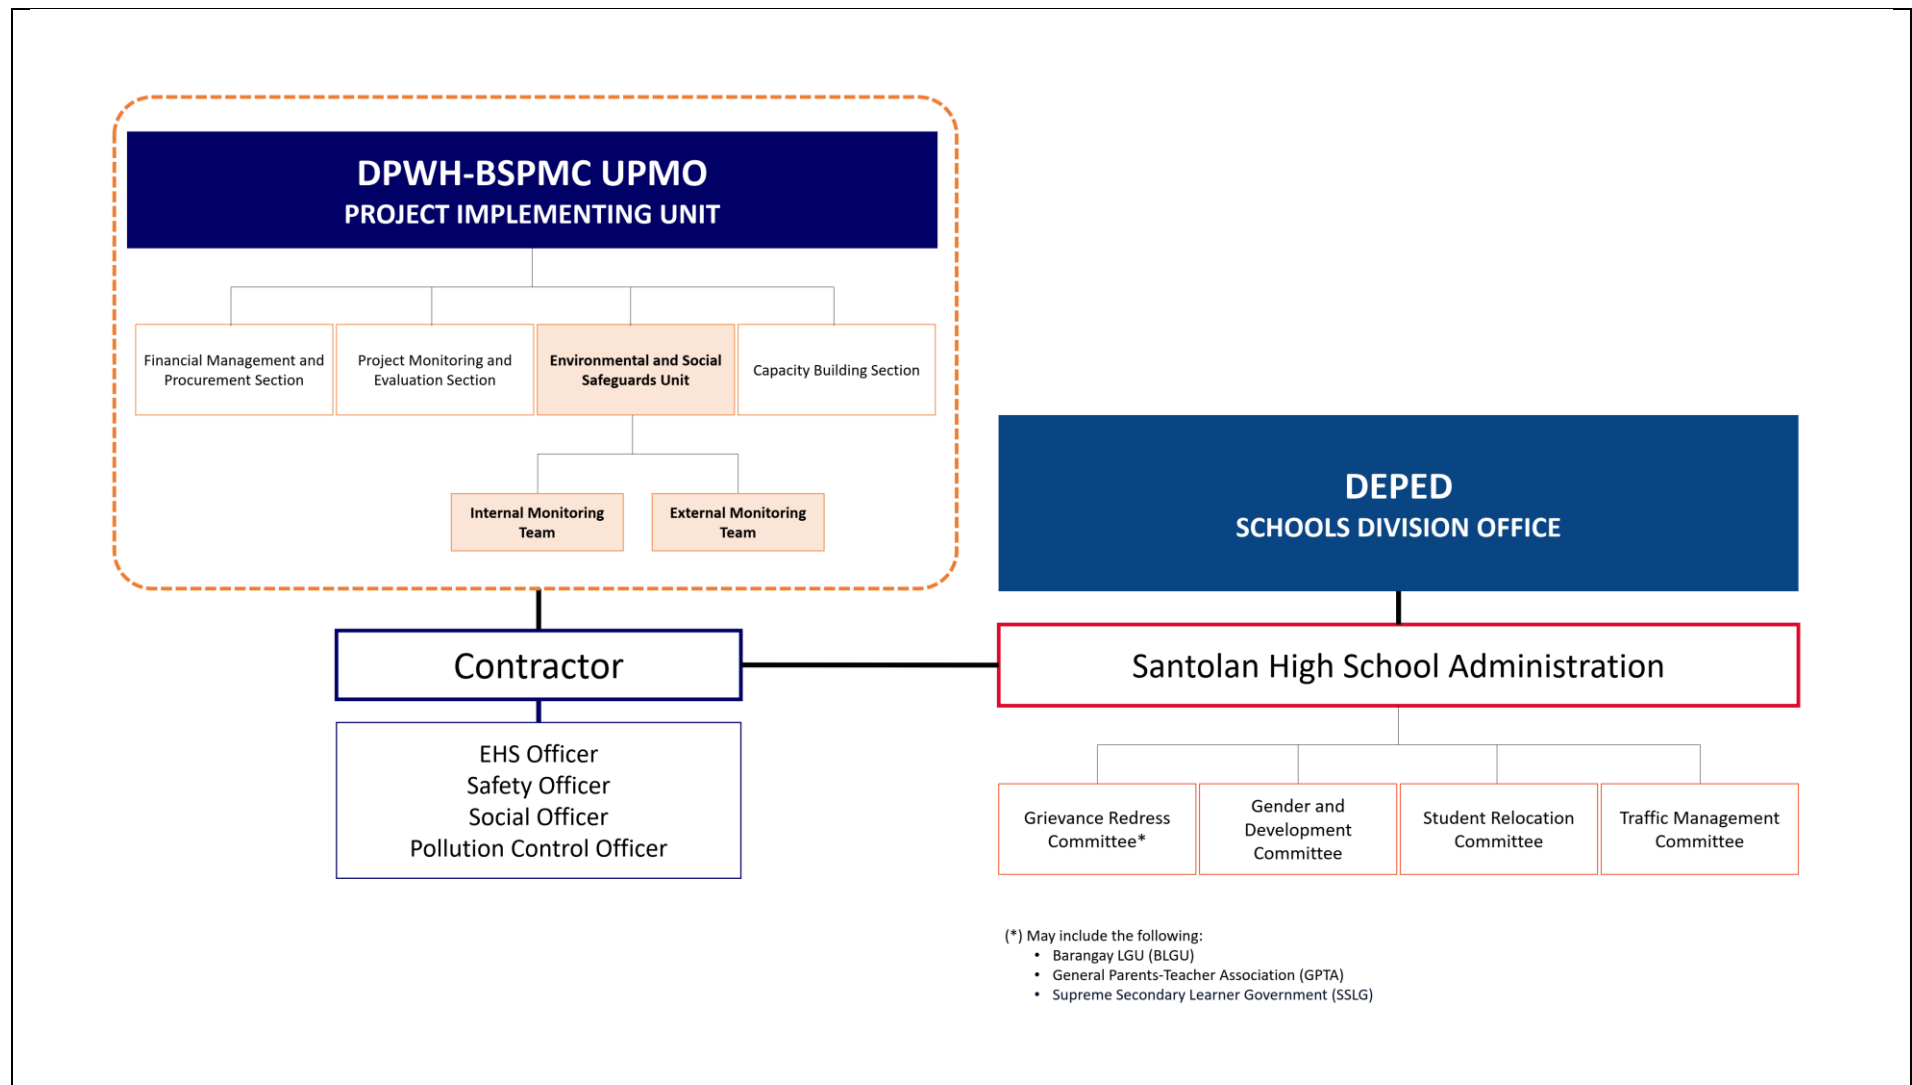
DPWH-BSPMC UPMO
PROJECT IMPLEMENTING UNIT

Financial Management and Procurement Section

Project Monitoring and Evaluation Section

Environmental and Social Safeguards Unit

Capacity Building Section

Internal Monitoring Team

External Monitoring Team

DEPED
SCHOOLS DIVISION OFFICE

Contractor

Santolan High School Administration

EHS Officer
Safety Officer
Social Officer
Pollution Control Officer

Grievance Redress Committee*

Gender and Development Committee

Student Relocation Committee

Traffic Management Committee

(*) May include the following:
• Barangay LGU (BLGU)
• General Parents-Teacher Association (GPTA)
• Supreme Secondary Learner Government (SSLG)